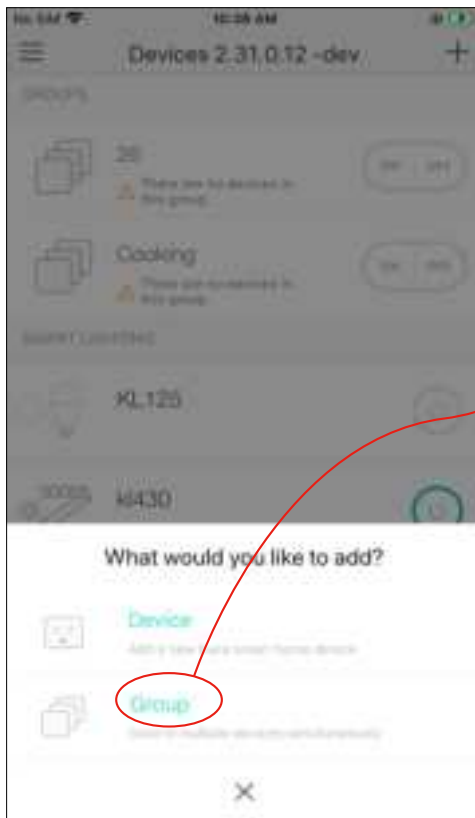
No SIM 10:38 AM

Devices 2.31.0.12 -dev

GROUPS

26

There are no devices in this group.

Cooking

There are no devices in this group.

SMART LIGHTING

XL125

kl430

What would you like to add?

Device

Add a new Kasa smart home device

Group

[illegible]